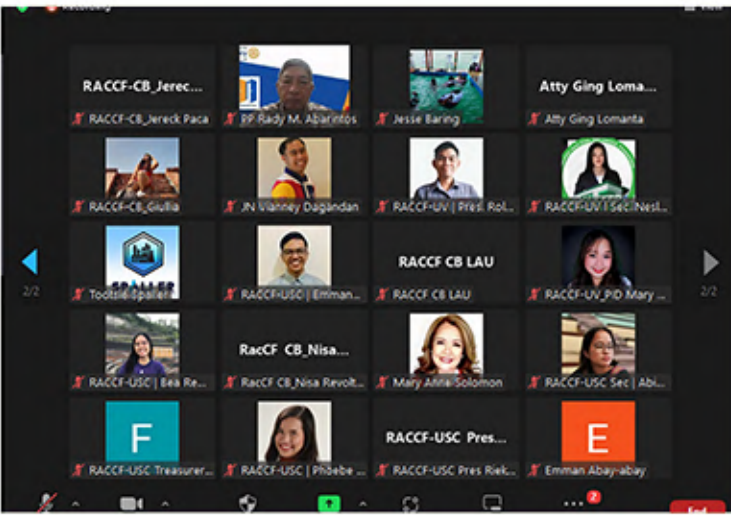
Recording

RACCF-CB_Jereck...
RACCF-CB_Jereck Paca

RP Rady M. Abarintos

Jesse Baring

Atty Ging Loma...
Atty Ging Lomanta

RACCF-CB_Giulia

JN Vianney Dagandan

RACCF-UV | Pres. Rol...

RACCF-UV | Sec. Nesl...

SPALLER
Tootsie Spaller

RACCF-USC | Emman...

RACCF CB LAU
RACCF CB LAU

RACCF-UV_PID Mary ...

2/2

2/2

RACCF-USC | Bea Re...

RacCF_CB_Nisa...
RacCF_CB_Nisa Revolt...

Mary Anne Solomon

RACCF-USC Sec | Abi...

F
RACCF-USC Treasurer...

RACCF-USC | Phoebe ...

RACCF-USC Pres...
RACCF-USC Pres Riek...

E
Emman Abay-abay

2

End